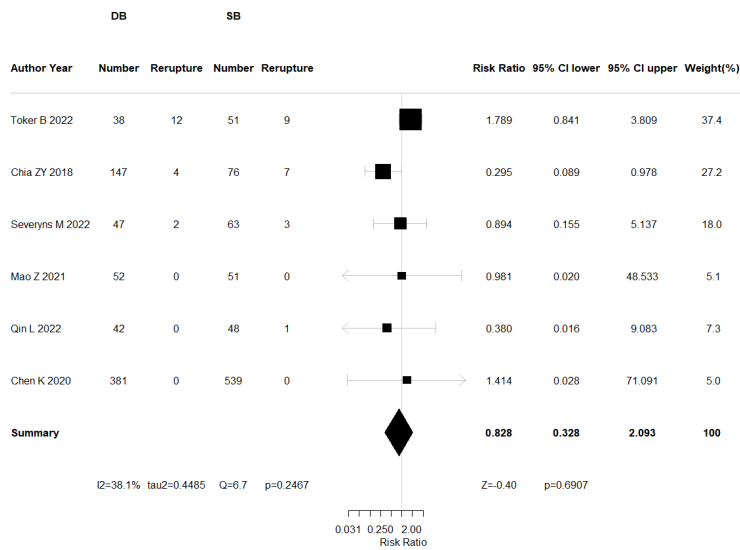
| | DB | | SB | | | | | | |
|---|---|---|---|---|---|---|---|---|---|
| Author Year | Number | Rerupture | Number | Rerupture | | Risk Ratio | 95% CI lower | 95% CI upper | Weight(%) |
| Toker B 2022 | 38 | 12 | 51 | 9 | | 1.789 | 0.841 | 3.809 | 37.4 |
| Chia ZY 2018 | 147 | 4 | 76 | 7 | | 0.295 | 0.089 | 0.978 | 27.2 |
| Severyns M 2022 | 47 | 2 | 63 | 3 | | 0.894 | 0.155 | 5.137 | 18.0 |
| Mao Z 2021 | 52 | 0 | 51 | 0 | | 0.981 | 0.020 | 48.533 | 5.1 |
| Qin L 2022 | 42 | 0 | 48 | 1 | | 0.380 | 0.016 | 9.083 | 7.3 |
| Chen K 2020 | 381 | 0 | 539 | 0 | | 1.414 | 0.028 | 71.091 | 5.0 |
| **Summary** | | | | | | **0.828** | **0.328** | **2.093** | **100** |

I2=38.1% tau2=0.4485 Q=6.7 p=0.2467

Z=-0.40 p=0.6907

0.031 0.250 2.00
Risk Ratio